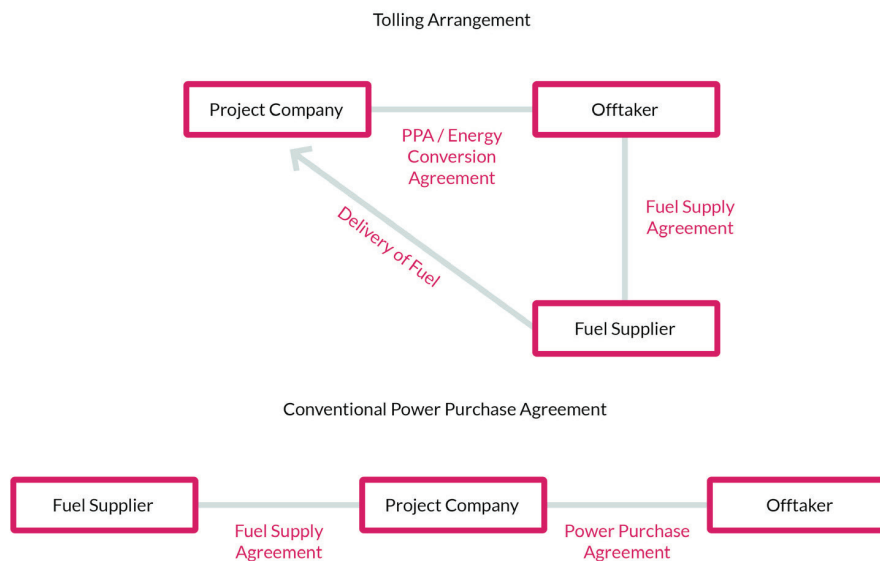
Tolling Arrangement

Project Company

Offtaker

PPA / Energy Conversion Agreement

Delivery of Fuel

Fuel Supply Agreement

Fuel Supplier

Conventional Power Purchase Agreement

Fuel Supplier

Project Company

Offtaker

Fuel Supply Agreement

Power Purchase Agreement